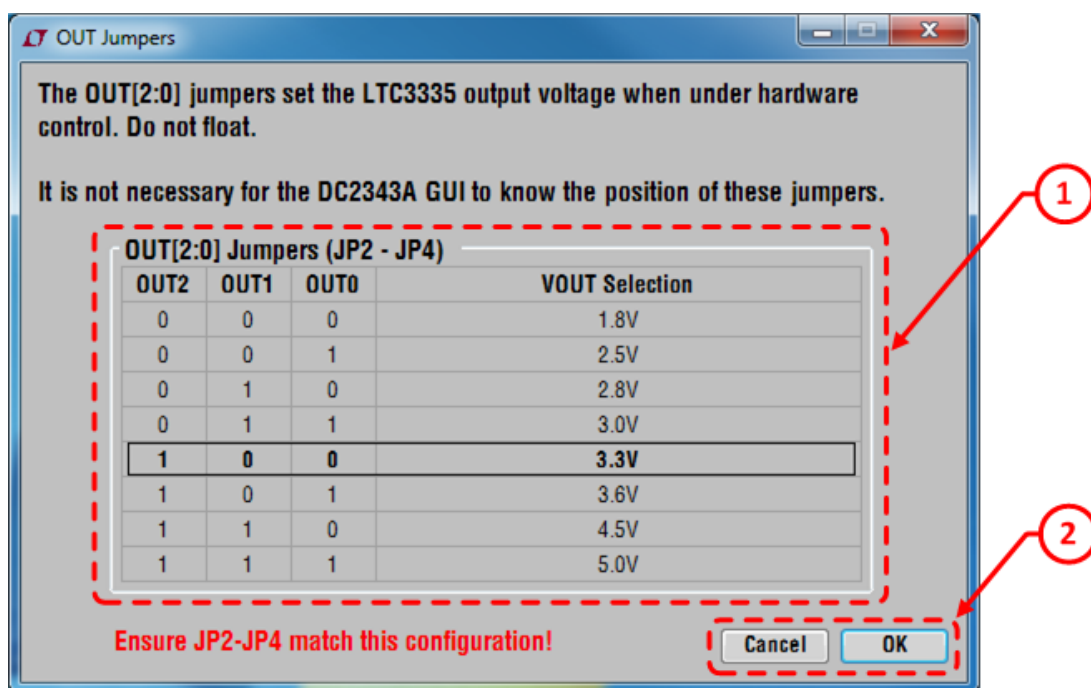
OUT Jumpers

The OUT[2:0] jumpers set the LTC3335 output voltage when under hardware control. Do not float.

It is not necessary for the DC2343A GUI to know the position of these jumpers.

1

OUT[2:0] Jumpers (JP2 - JP4)

| OUT2 | OUT1 | OUT0 | VOUT Selection |
|---|---|---|---|
| 0 | 0 | 0 | 1.8V |
| 0 | 0 | 1 | 2.5V |
| 0 | 1 | 0 | 2.8V |
| 0 | 1 | 1 | 3.0V |
| 1 | 0 | 0 | 3.3V |
| 1 | 0 | 1 | 3.6V |
| 1 | 1 | 0 | 4.5V |
| 1 | 1 | 1 | 5.0V |

2

Ensure JP2-JP4 match this configuration!

Cancel OK